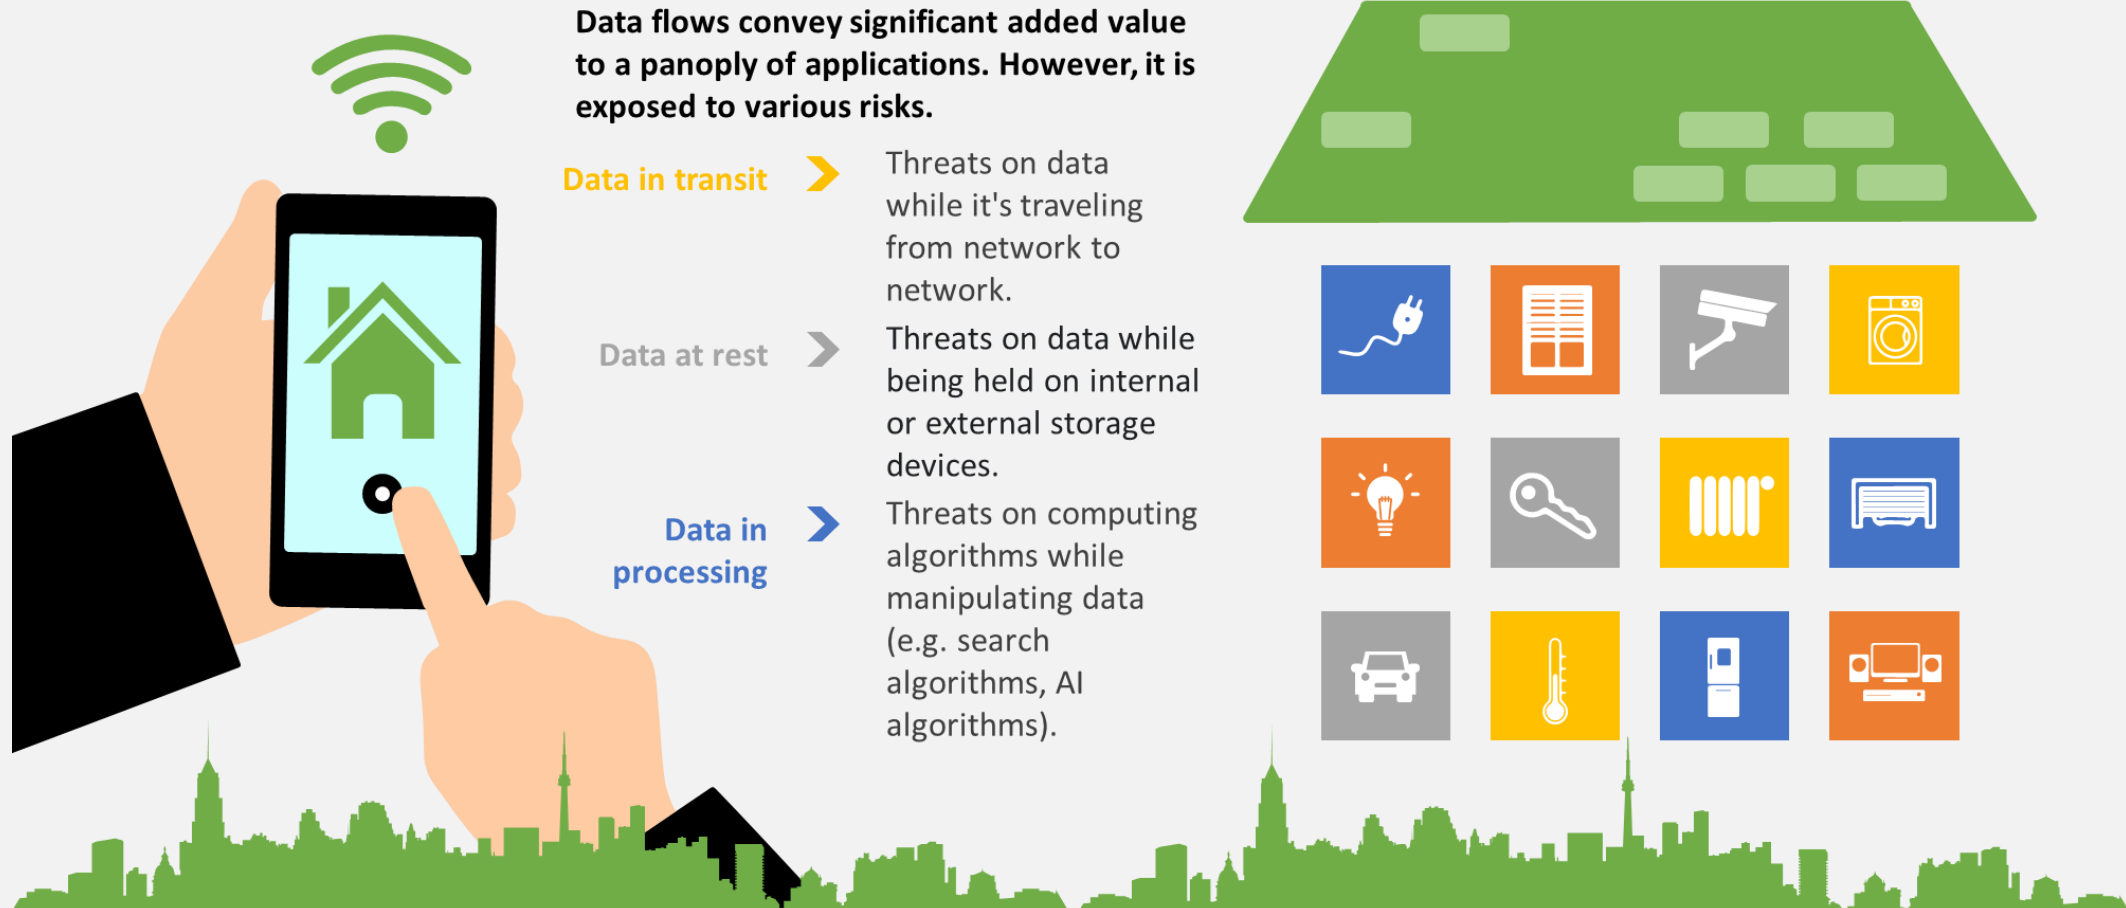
Data flows convey significant added value to a panoply of applications. However, it is exposed to various risks.

Data in transit

Threats on data while it's traveling from network to network.

Data at rest

Threats on data while being held on internal or external storage devices.

Data in processing

Threats on computing algorithms while manipulating data (e.g. search algorithms, AI algorithms).